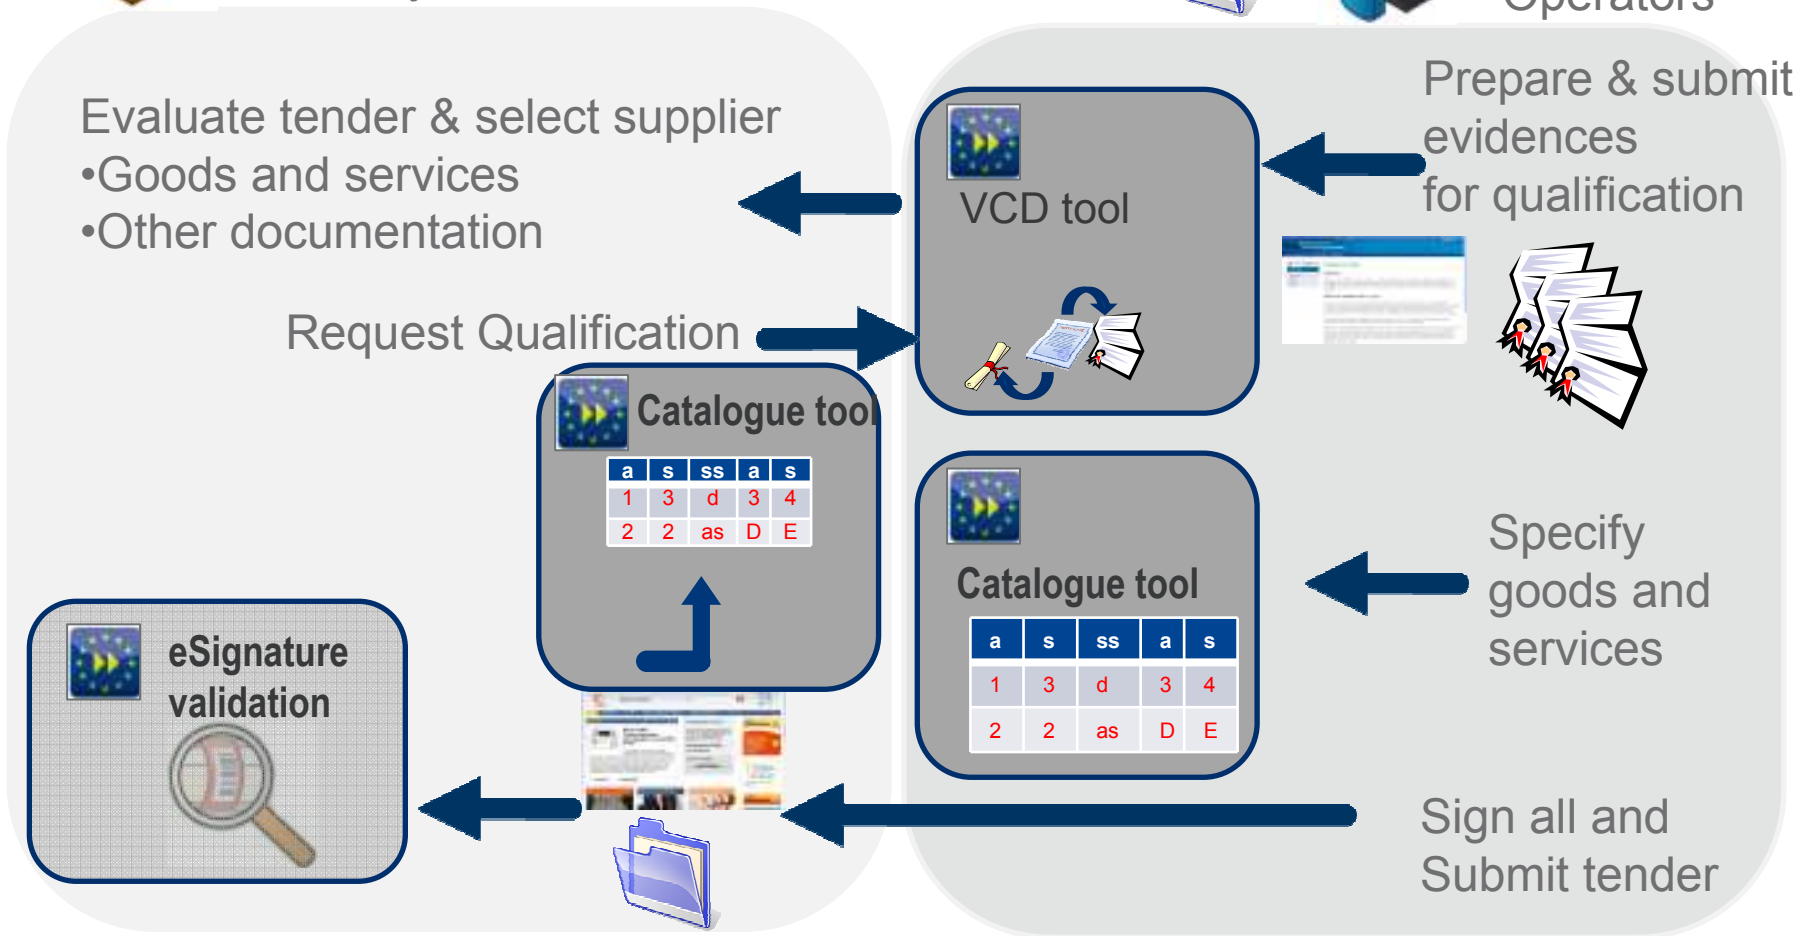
Operators

Evaluate tender & select supplier
•Goods and services
•Other documentation

Request Qualification

VCD tool

Prepare & submit evidences for qualification

Catalogue tool

| a | s | ss | a | s |
|---|---|---|---|---|
| 1 | 3 | d | 3 | 4 |
| 2 | 2 | as | D | E |

Catalogue tool

| a | s | ss | a | s |
|---|---|---|---|---|
| 1 | 3 | d | 3 | 4 |
| 2 | 2 | as | D | E |

Specify goods and services

eSignature validation

Sign all and Submit tender